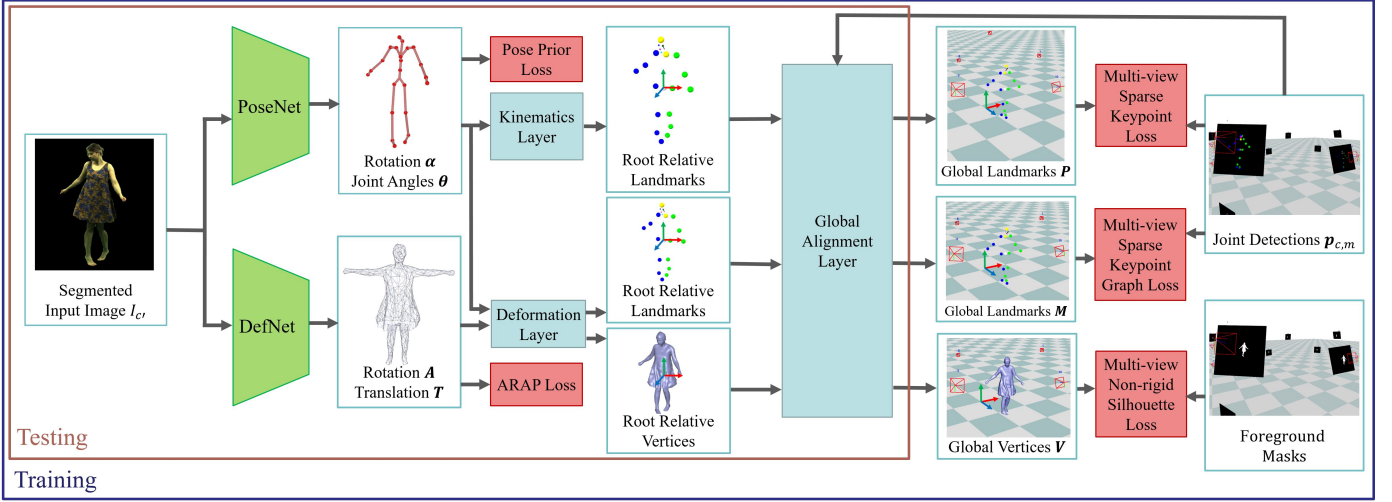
PoseNet

Rotation $\boldsymbol{\alpha}$
Joint Angles $\boldsymbol{\theta}$

Pose Prior Loss

Kinematics Layer

Root Relative Landmarks

Segmented Input Image $I_{c'}$

DefNet

Rotation $\boldsymbol{A}$
Translation $\boldsymbol{T}$

ARAP Loss

Deformation Layer

Root Relative Landmarks

Root Relative Vertices

Global Alignment Layer

Global Landmarks $\boldsymbol{P}$

Global Landmarks $\boldsymbol{M}$

Global Vertices $\boldsymbol{V}$

Multi-view Sparse Keypoint Loss

Multi-view Sparse Keypoint Graph Loss

Multi-view Non-rigid Silhouette Loss

Joint Detections $\boldsymbol{p}_{c,m}$

Foreground Masks

Testing

Training